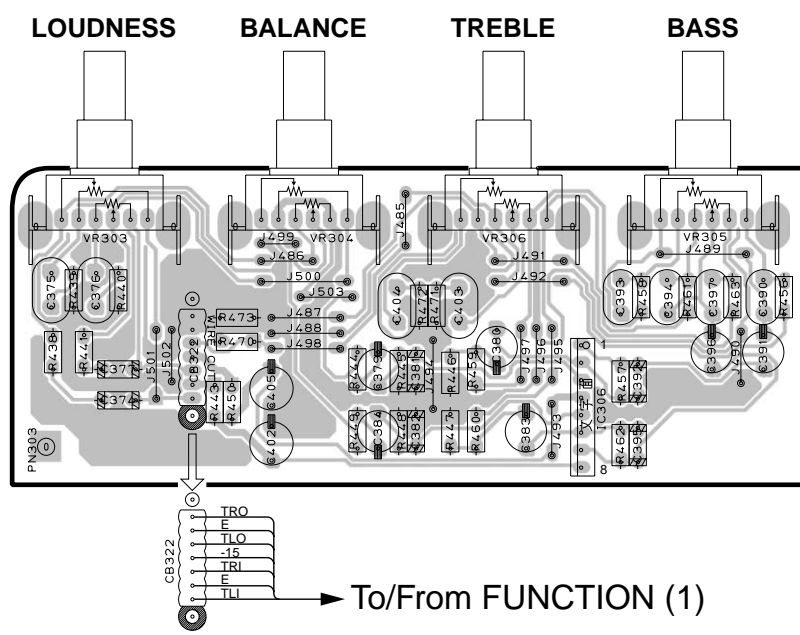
LOUDNESS BALANCE TREBLE BASS

VR303 J499 VR304 J485 VR306 VR305 J489 J486 J491 J492 J500 J503 C375 R439 C376 R440 C404 R477 R476 C403 C393 R458 C394 R461 C397 R463 C390 R456 R473 R470 J487 J488 J498 R438 R441 C377 C374 J501 WIRE CUT CB322 C380 J497 J496 J495 R459 R446 C379 R445 C381 R444 J494 1 IC306 R457 C392 C396 J490 C391 C405 C402 R443 R450 R449 C384 R448 C382 R447 R460 C383 J493 R462 C395 8 PN303

CB322 TRO E TLO -15 TRI E TLI

To/From FUNCTION (1)